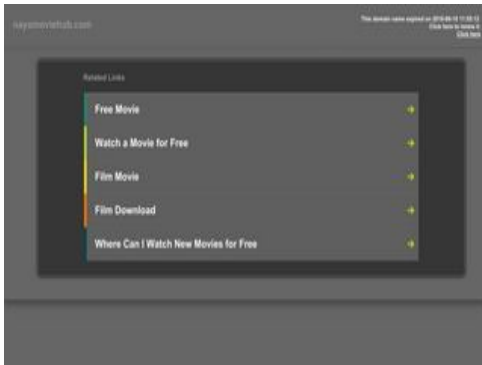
nayamoviehub.com

This domain name expired on 2018-06-16 11:55:12
Click here to renew it
Click here

Related Links

Free Movie

Watch a Movie for Free

Film Movie

Film Download

Where Can I Watch New Movies for Free